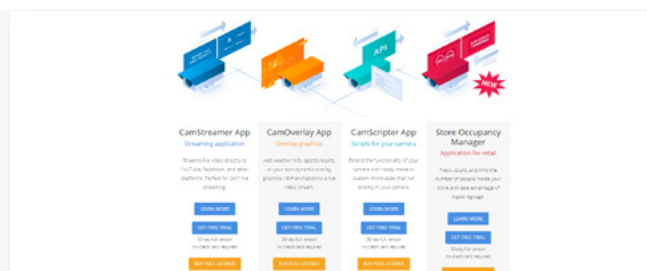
API

NEW

CamStreamer App
Streaming application

Streams live video directly to YouTube, Facebook and other platforms. Perfect for 24/7 live streaming.

LEARN MORE

GET FREE TRIAL

30-day full version
no credit card required

BUY FULL LICENCE

CamOverlay App
Overlay graphics

Add weather info, sports results, or your own dynamic overlay graphics / 3D animations to a live video stream.

LEARN MORE

GET FREE TRIAL

30-day full version
no credit card required

BUY FULL LICENCE

CamScripter App
Scripts for your camera

Extend the functionality of your camera with ready-made or custom micro apps that run directly in your camera.

LEARN MORE

GET FREE TRIAL

30-day full version
no credit card required

BUY FULL LICENCE

Store Occupancy Manager
Application for retail

Track, count, and limit the number of people inside your store and take advantage of digital signage.

LEARN MORE

GET FREE TRIAL

30-day full version
no credit card required